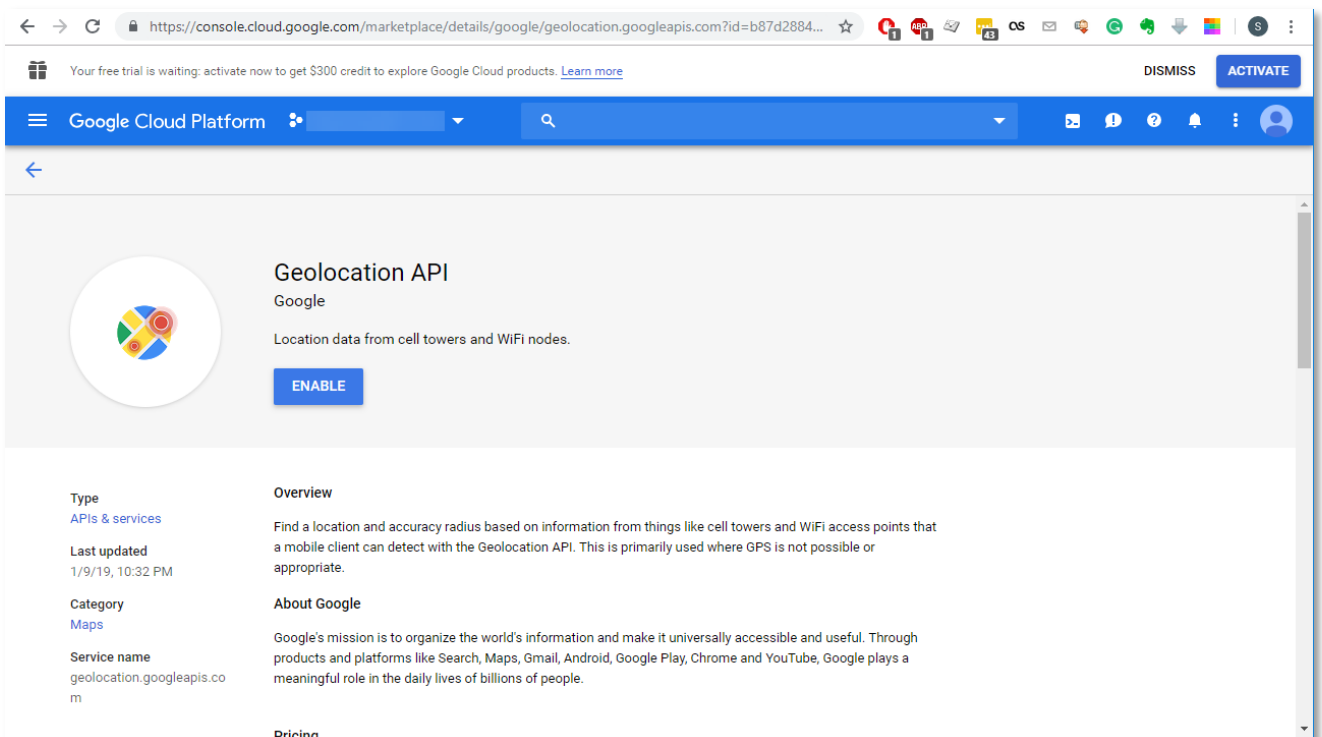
https://console.cloud.google.com/marketplace/details/google/geolocation.googleapis.com?id=b87d2884...

1 1 43 OS S

Your free trial is waiting: activate now to get $300 credit to explore Google Cloud products. Learn more

DISMISS ACTIVATE

Google Cloud Platform

Geolocation API

Google

Location data from cell towers and WiFi nodes.

ENABLE

Type
APIs & services

Last updated
1/9/19, 10:32 PM

Category
Maps

Service name
geolocation.googleapis.com

Overview

Find a location and accuracy radius based on information from things like cell towers and WiFi access points that a mobile client can detect with the Geolocation API. This is primarily used where GPS is not possible or appropriate.

About Google

Google's mission is to organize the world's information and make it universally accessible and useful. Through products and platforms like Search, Maps, Gmail, Android, Google Play, Chrome and YouTube, Google plays a meaningful role in the daily lives of billions of people.

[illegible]